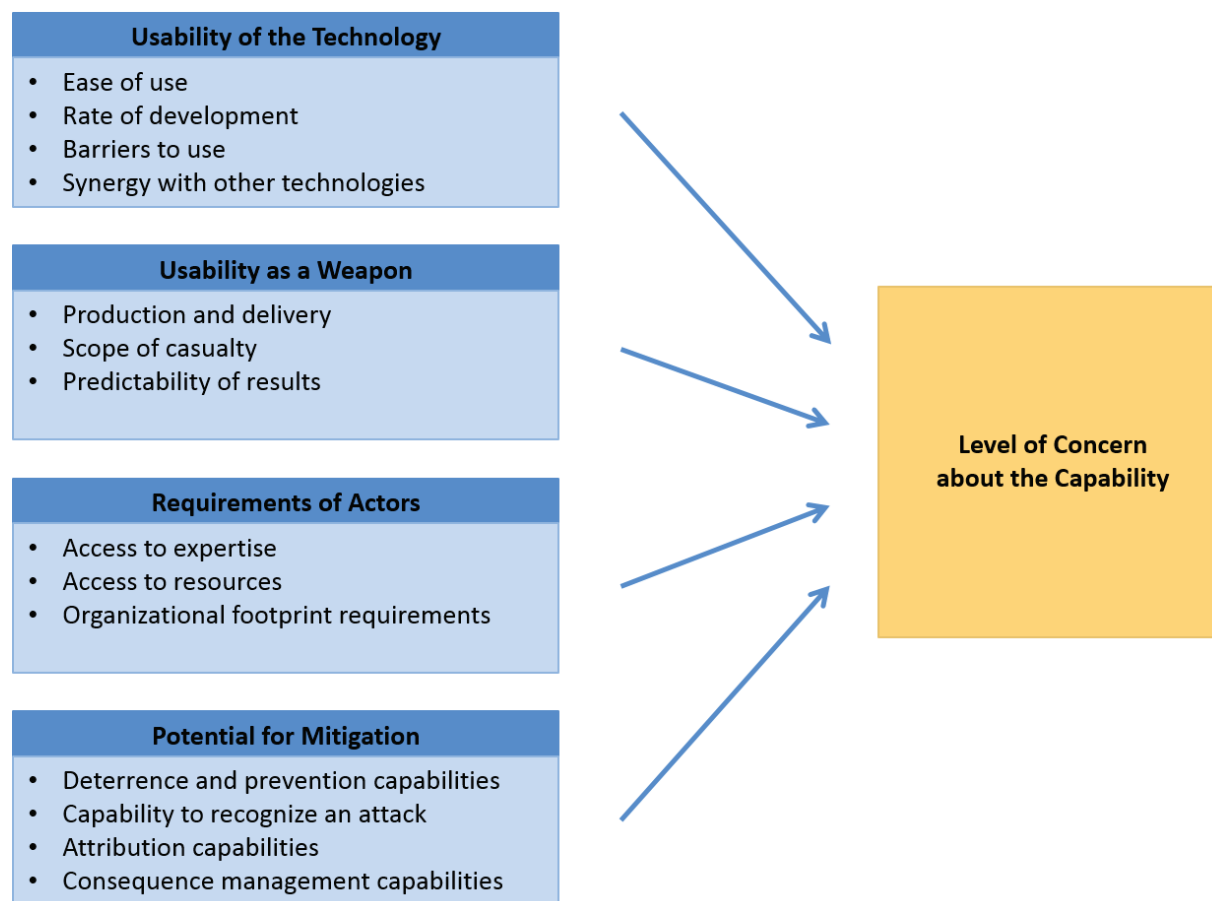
Usability of the Technology
- Ease of use
- Rate of development
- Barriers to use
- Synergy with other technologies

Usability as a Weapon
- Production and delivery
- Scope of casualty
- Predictability of results

Requirements of Actors
- Access to expertise
- Access to resources
- Organizational footprint requirements

Potential for Mitigation
- Deterrence and prevention capabilities
- Capability to recognize an attack
- Attribution capabilities
- Consequence management capabilities

Level of Concern about the Capability